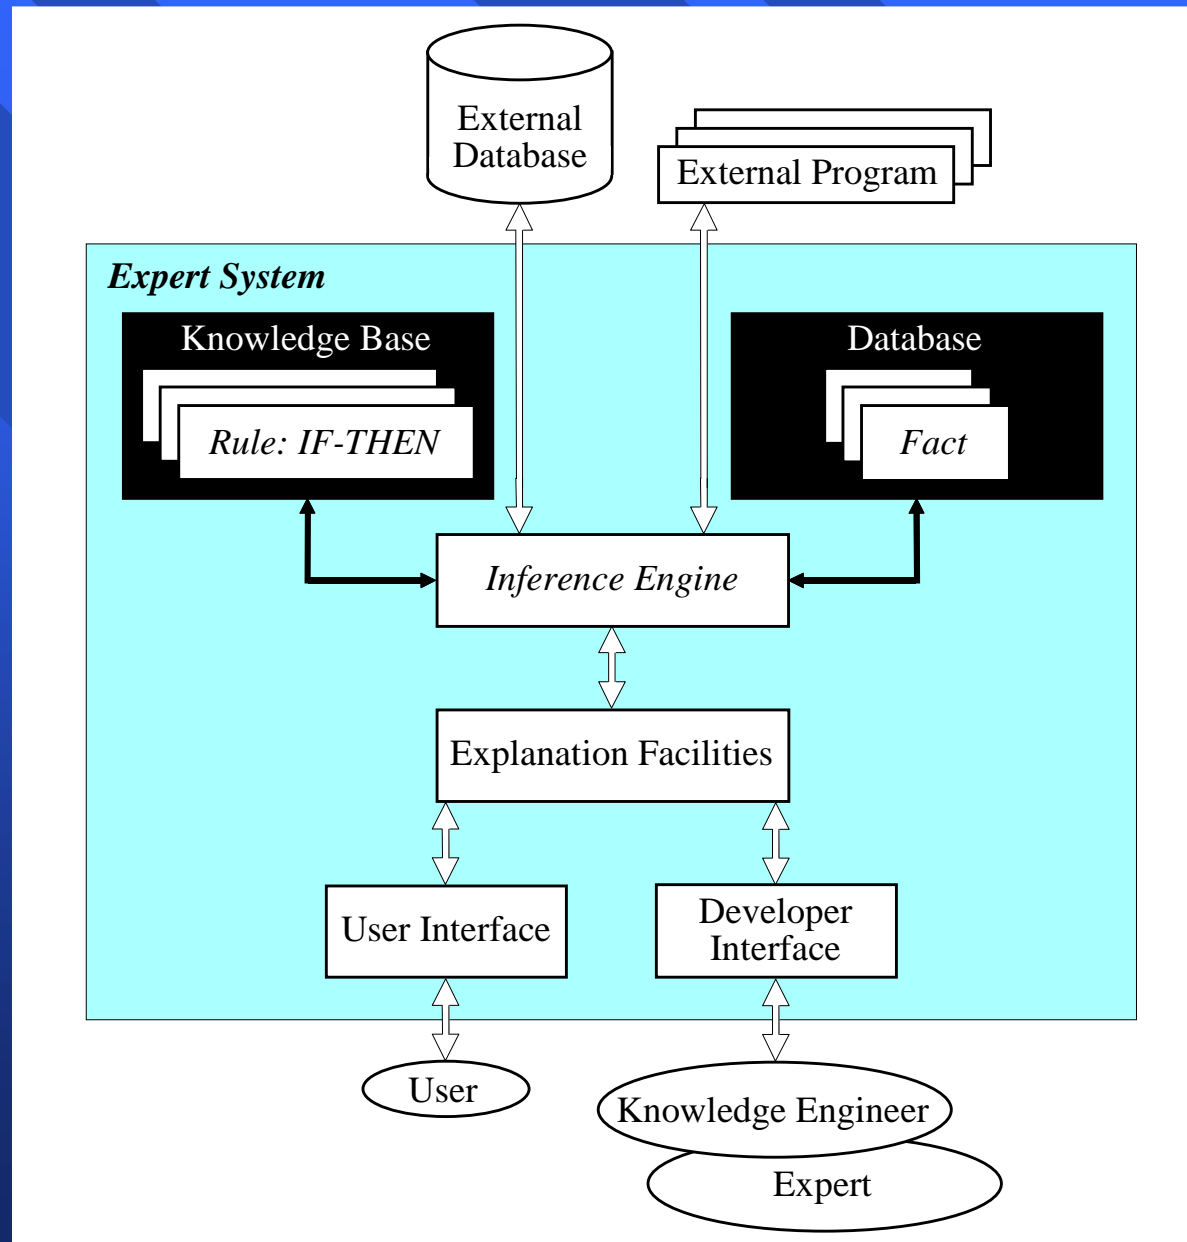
External Database

External Program

Expert System

Knowledge Base

Rule: IF-THEN

Database

Fact

Inference Engine

Explanation Facilities

User Interface

Developer Interface

User

Knowledge Engineer

Expert